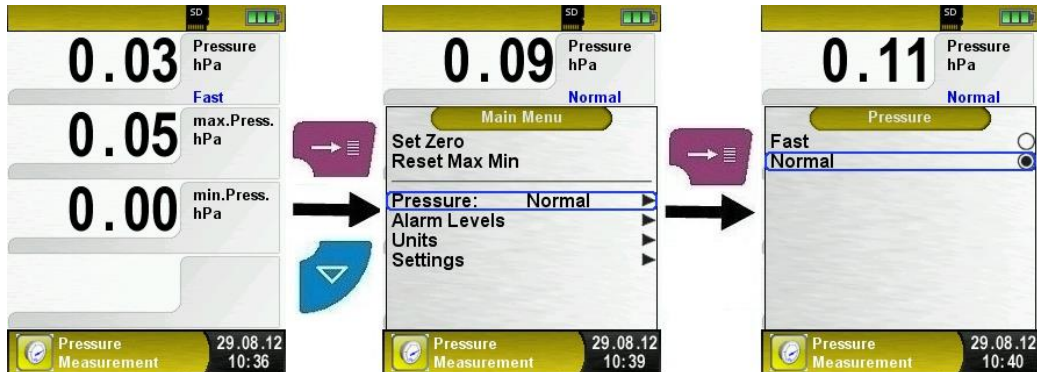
SD

0.03 Pressure hPa

Fast

0.05 max.Press. hPa

0.00 min.Press. hPa

Pressure Measurement 29.08.12 10:36

SD

0.09 Pressure hPa

Normal

Main Menu

Set Zero
Reset Max Min

Pressure: Normal
Alarm Levels
Units
Settings

Pressure Measurement 29.08.12 10:39

SD

0.11 Pressure hPa

Normal

Pressure

Fast
Normal

Pressure Measurement 29.08.12 10:40